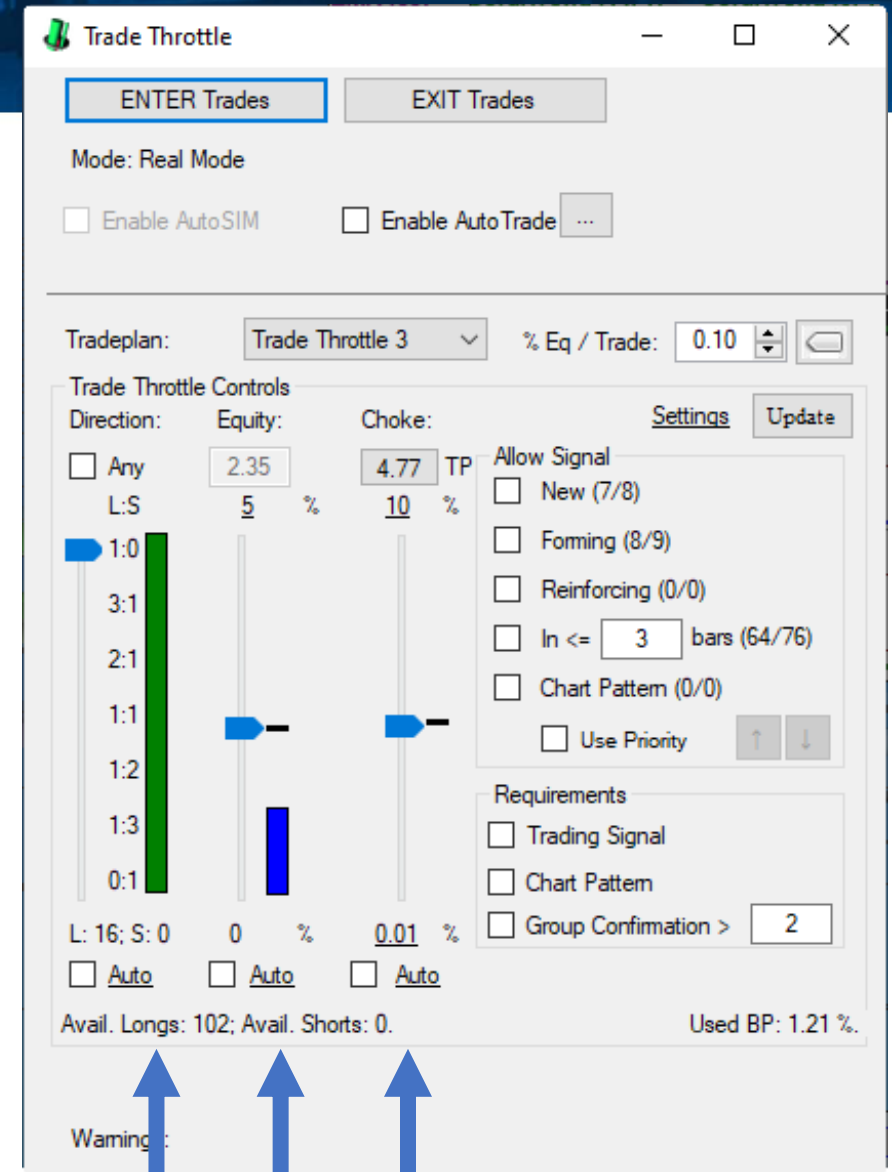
Trade Throttle

ENTER Trades
EXIT Trades

Mode: Real Mode

Enable AutoSIM
Enable AutoTrade
...

Tradeplan: Trade Throttle 3
% Eq / Trade: 0.10

Trade Throttle Controls

Direction:
Equity:
Choke:
Settings
Update

Any
2.35
4.77 TP

L:S
5 %
10 %

1:0
3:1
2:1
1:1
1:2
1:3
0:1

Allow Signal
New (7/8)
Forming (8/9)
Reinforcing (0/0)
In <= 3 bars (64/76)
Chart Pattern (0/0)
Use Priority
↑ ↓

Requirements
Trading Signal
Chart Pattern
Group Confirmation > 2

L: 16; S: 0
0 %
0.01 %

Auto
Auto
Auto

Avail. Longs: 102; Avail. Shorts: 0.
Used BP: 1.21 %.

Warning: